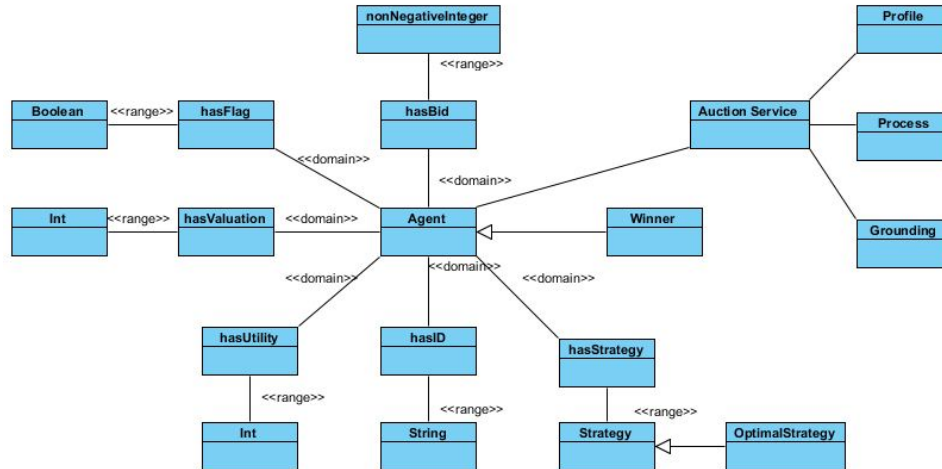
nonNegativeInteger

Profile

<<range>>

Boolean <<range>> hasFlag

hasBid

Auction Service

Process

<<domain>>

<<domain>>

Int <<range>> hasValuation <<domain>>

Agent

Winner

Grounding

<<domain>>

<<domain>>

<<domain>>

hasUtility

hasID

hasStrategy

<<range>>

<<range>>

<<range>>

Int

String

Strategy

OptimalStrategy